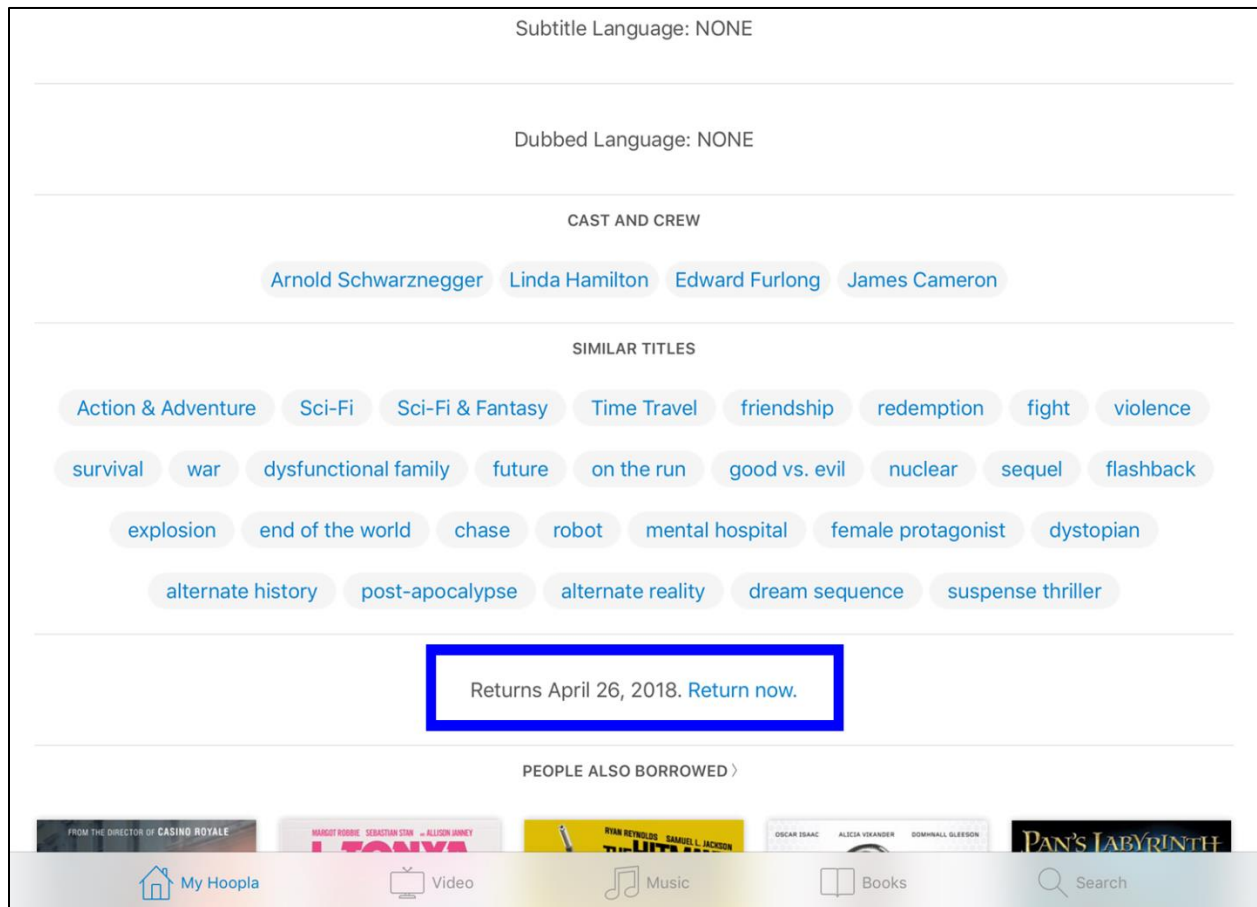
Subtitle Language: NONE

Dubbed Language: NONE

CAST AND CREW

Arnold Schwarznegger Linda Hamilton Edward Furlong James Cameron

SIMILAR TITLES

Action & Adventure Sci-Fi Sci-Fi & Fantasy Time Travel friendship redemption fight violence survival war dysfunctional family future on the run good vs. evil nuclear sequel flashback explosion end of the world chase robot mental hospital female protagonist dystopian alternate history post-apocalypse alternate reality dream sequence suspense thriller

Returns April 26, 2018. Return now.

PEOPLE ALSO BORROWED

FROM THE DIRECTOR OF CASINO ROYALE

MARGOT ROBBIE SEBASTIAN STAN ALLISON JANNEY

RYAN REYNOLDS SAMUEL L. JACKSON

OSCAR ISAAC ALICIA VIKANDER DOMHNALL GLEESON

PAN'S LABYRINTH

My Hoopla Video Music Books Search